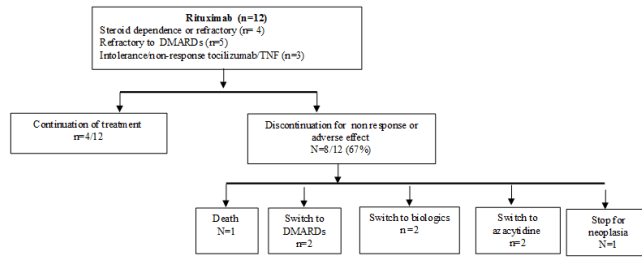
Rituximab (n=12)
Steroid dependence or refractory (n= 4)
Refractory to DMARDs (n=5)
Intolerance/non-response tocilizumab/TNF (n=3)

Continuation of treatment
n=4/12

Discontinuation for non response or adverse effect
N=8/12 (67%)

Death
N=1

Switch to DMARDs
n=2

Switch to biologics
n=2

Switch to azacytidine
n=2

Stop for neoplasia
N=1